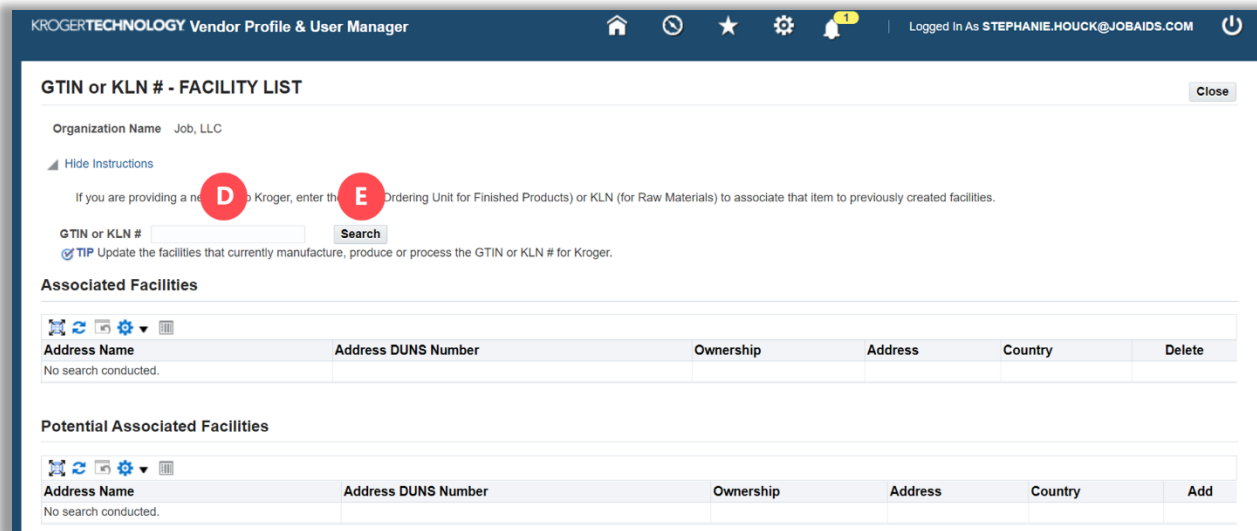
KROGERTECHNOLOGY Vendor Profile & User Manager

1

Logged In As STEPHANIE.HOUCK@JOBAIDS.COM

GTIN or KLN # - FACILITY LIST

Close

Organization Name Job, LLC

Hide Instructions

If you are providing a ne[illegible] D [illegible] Kroger, enter the E Ordering Unit for Finished Products) or KLN (for Raw Materials) to associate that item to previously created facilities.

GTIN or KLN #

Search

TIP Update the facilities that currently manufacture, produce or process the GTIN or KLN # for Kroger.

Associated Facilities

| Address Name | Address DUNS Number | Ownership | Address | Country | Delete |
|---|---|---|---|---|---|
| No search conducted. | | | | | |

Potential Associated Facilities

| Address Name | Address DUNS Number | Ownership | Address | Country | Add |
|---|---|---|---|---|---|
| No search conducted. | | | | | |